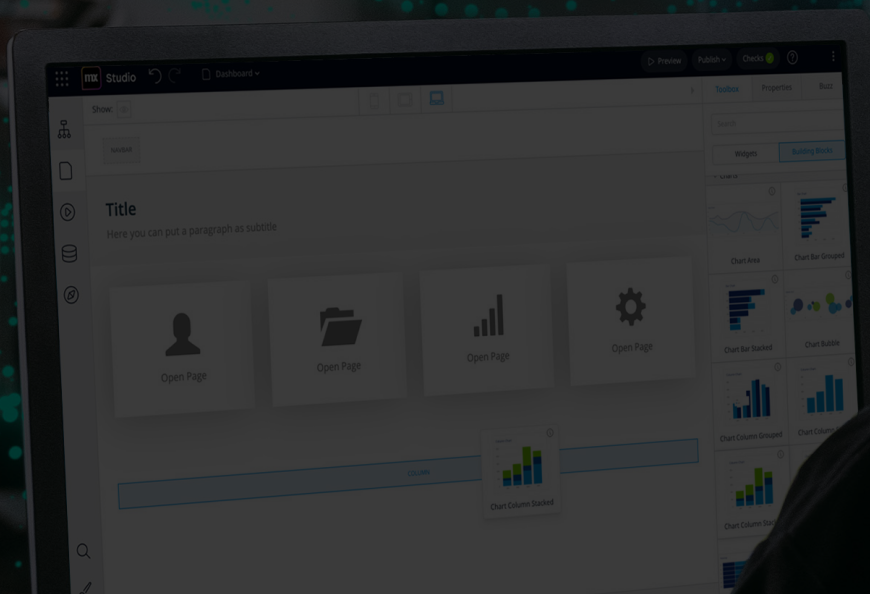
mx Studio

Dashboard

Preview

Publish

Checks

Show:

Toolbox

Properties

Buzz

Search

Widgets

Building Blocks

Charts

Title

Here you can put a paragraph as subtitle

Open Page

Open Page

Open Page

Open Page

Column

Chart Column Stacked

Chart Area

Chart Bar Grouped

Chart Bar Stacked

Chart Bubble

Chart Column Grouped

Chart Column

Chart Column Stac